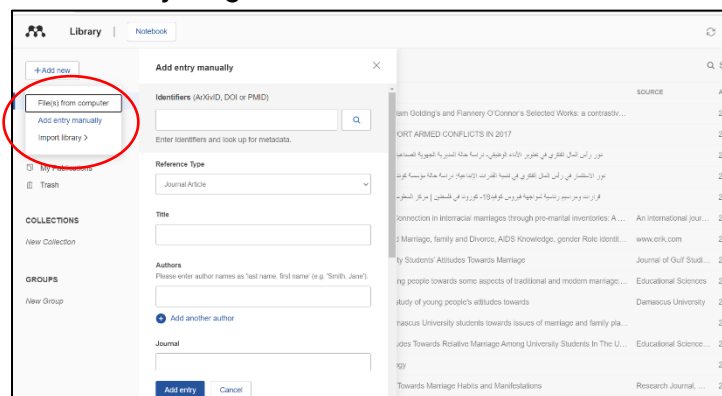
Library | Notebook

+Add new

File(s) from computer
Add entry manually
Import library >

My Publications
Trash

COLLECTIONS
New Collection

GROUPS
New Group

Add entry manually

Identifiers (ArXivID, DOI or PMID)

Enter identifiers and look up for metadata.

Reference Type
Journal Article

Title

Authors
Please enter author names as 'last name, first name' (e.g. 'Smith, Jane').

+ Add another author

Journal

Add entry Cancel

SOURCE

iam Golding's and Flannery O'Connor's Selected Works: a contrastiv...
ORT ARMED CONFLICTS IN 2017
دور رأس المال الفكري في تطوير الأداء الوظيفي- دراسة حالة المديرية الجهوية الصناعة
دور الاستثمار في رأس المال الفكري في تنمية القدرات الإبداعية: دراسة حالة مؤسسة كوند
قرارات وسيناريوهات ومرتكزات لمواجهة فيروس كوفيد-19- كورونا في فلسطين | مركز المعلومات
Connection in Interracial marriages through pre-marital inventories: A ... | An international jour...
l Marriage, family and Divorce, AIDS Knowledge, gender Role identifi... | www.eric.com
ty Students' Attitudes Towards Marriage | Journal of Gulf Studi...
ing people towards some aspects of traditional and modern marriage:... | Educational Sciences
study of young people's attitudes towards | Damascus University
mascus University students towards issues of marriage and family pla...
udes Towards Relative Marriage Among University Students In The U... | Educational Science...
gy
Towards Marriage Habits and Manifestations | Research Journal, ...